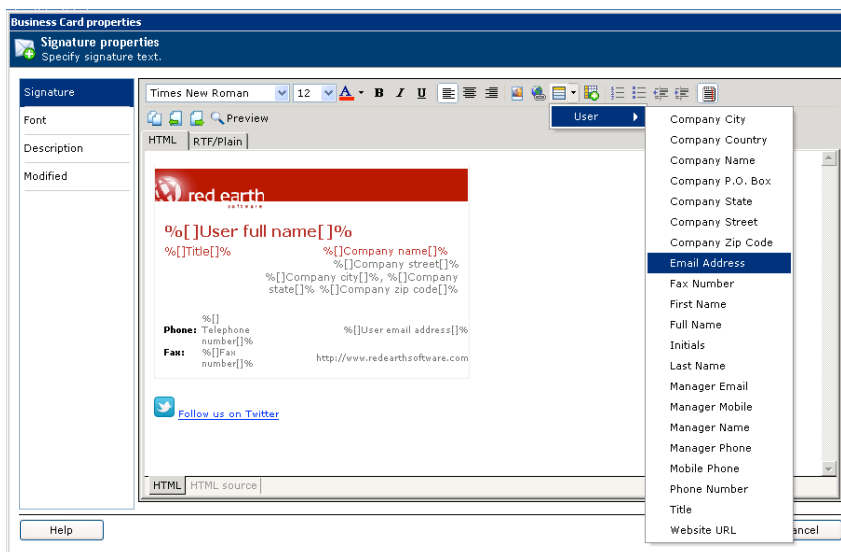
Business Card properties

Signature properties
Specify signature text.

Signature
Font
Description
Modified

Times New Roman
12
B I U
Preview
HTML
RTF/Plain

User

Company City
Company Country
Company Name
Company P.O. Box
Company State
Company Street
Company Zip Code
Email Address
Fax Number
First Name
Full Name
Initials
Last Name
Manager Email
Manager Mobile
Manager Name
Manager Phone
Mobile Phone
Phone Number
Title
Website URL

red earth
software

%[]User full name[]%
%[]Title[]%
%[]Company name[]%
%[]Company street[]%
%[]Company city[]%, %[]Company state[]% %[]Company zip code[]%

Phone: %[]Telephone number[]%
Fax: %[]Fax number[]%
%[]User email address[]%
http://www.redearthsoftware.com

Follow us on Twitter

HTML
HTML source

Help
ancel